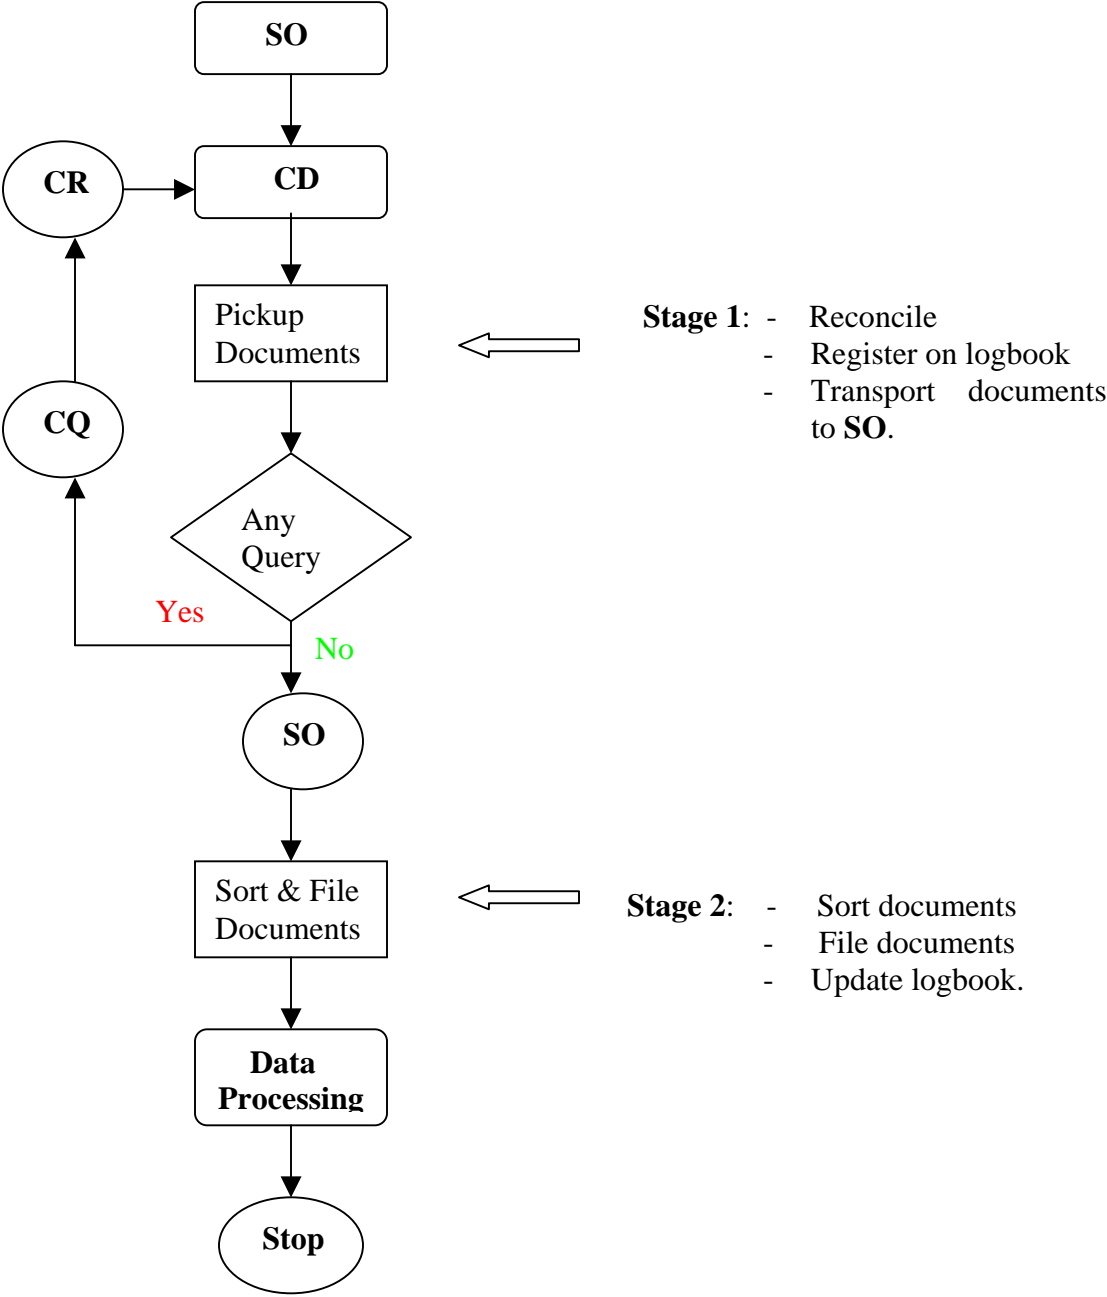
SO

CR

CD

Pickup Documents

Stage 1: - Reconcile
- Register on logbook
- Transport documents to SO.

CQ

Any Query

Yes

No

SO

Sort & File Documents

Stage 2: - Sort documents
- File documents
- Update logbook.

Data Processing

Stop